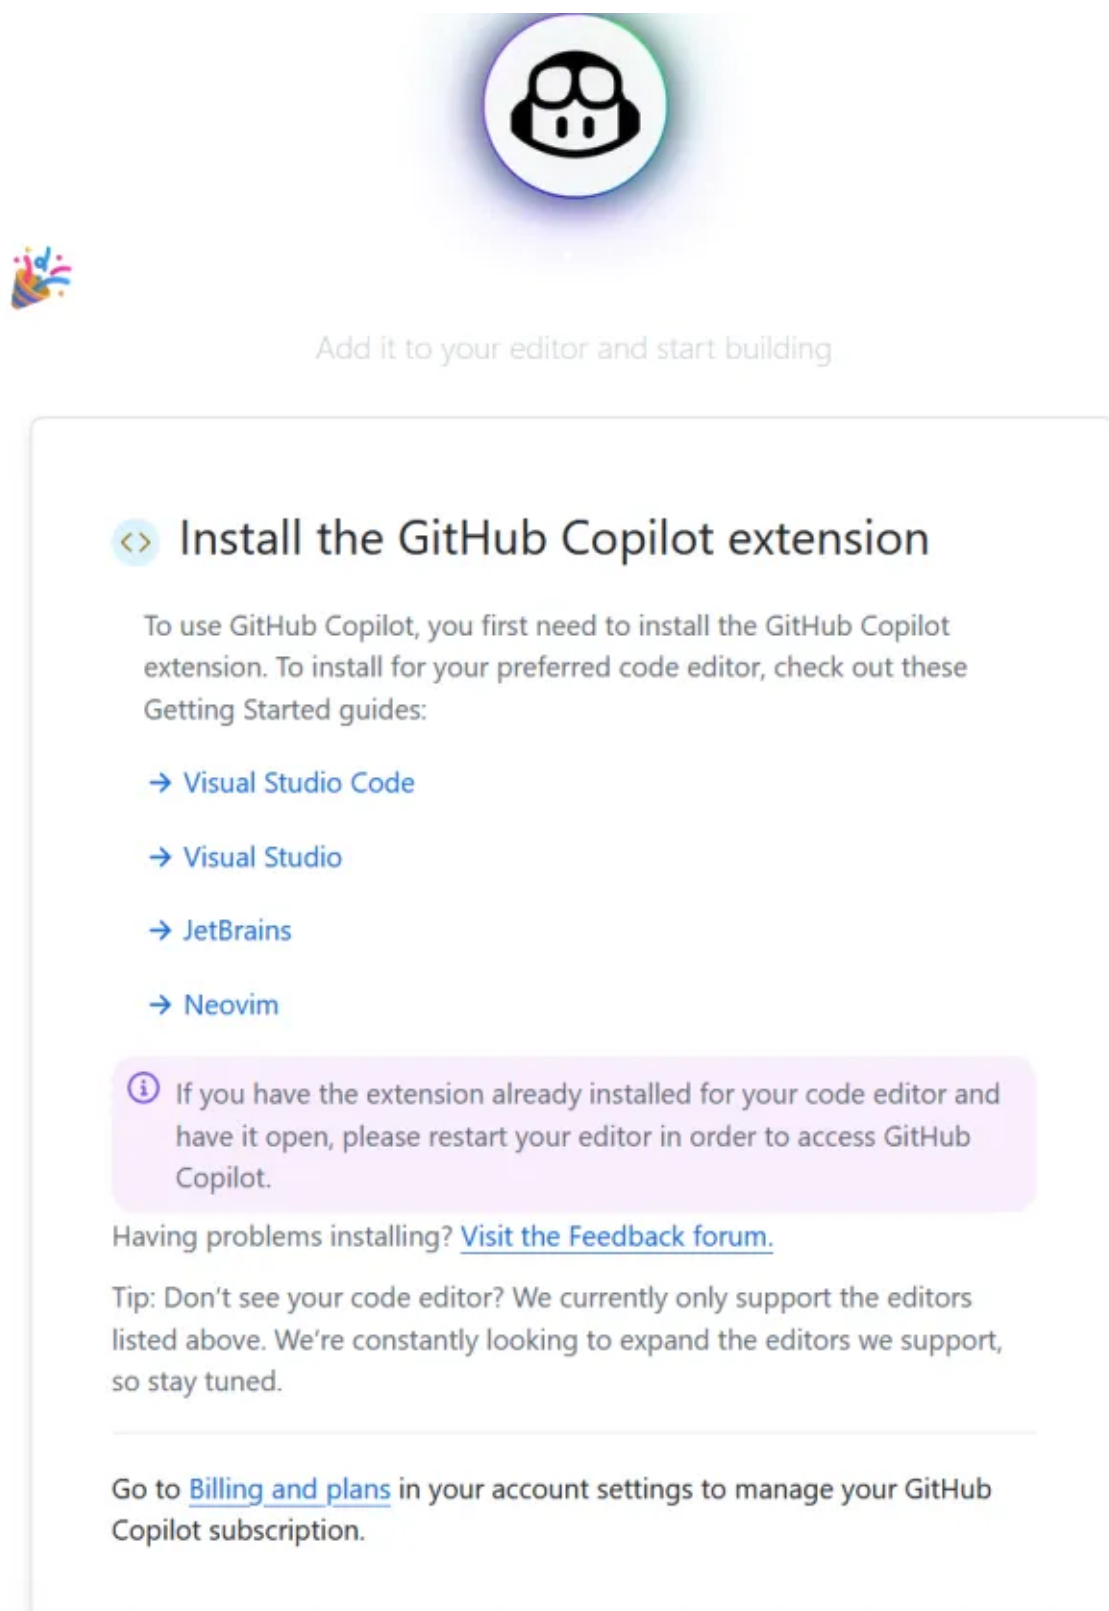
Add it to your editor and start building

Install the GitHub Copilot extension

To use GitHub Copilot, you first need to install the GitHub Copilot extension. To install for your preferred code editor, check out these Getting Started guides:

→ Visual Studio Code

→ Visual Studio

→ JetBrains

→ Neovim

If you have the extension already installed for your code editor and have it open, please restart your editor in order to access GitHub Copilot.

Having problems installing? Visit the Feedback forum.

Tip: Don't see your code editor? We currently only support the editors listed above. We're constantly looking to expand the editors we support, so stay tuned.

Go to Billing and plans in your account settings to manage your GitHub Copilot subscription.